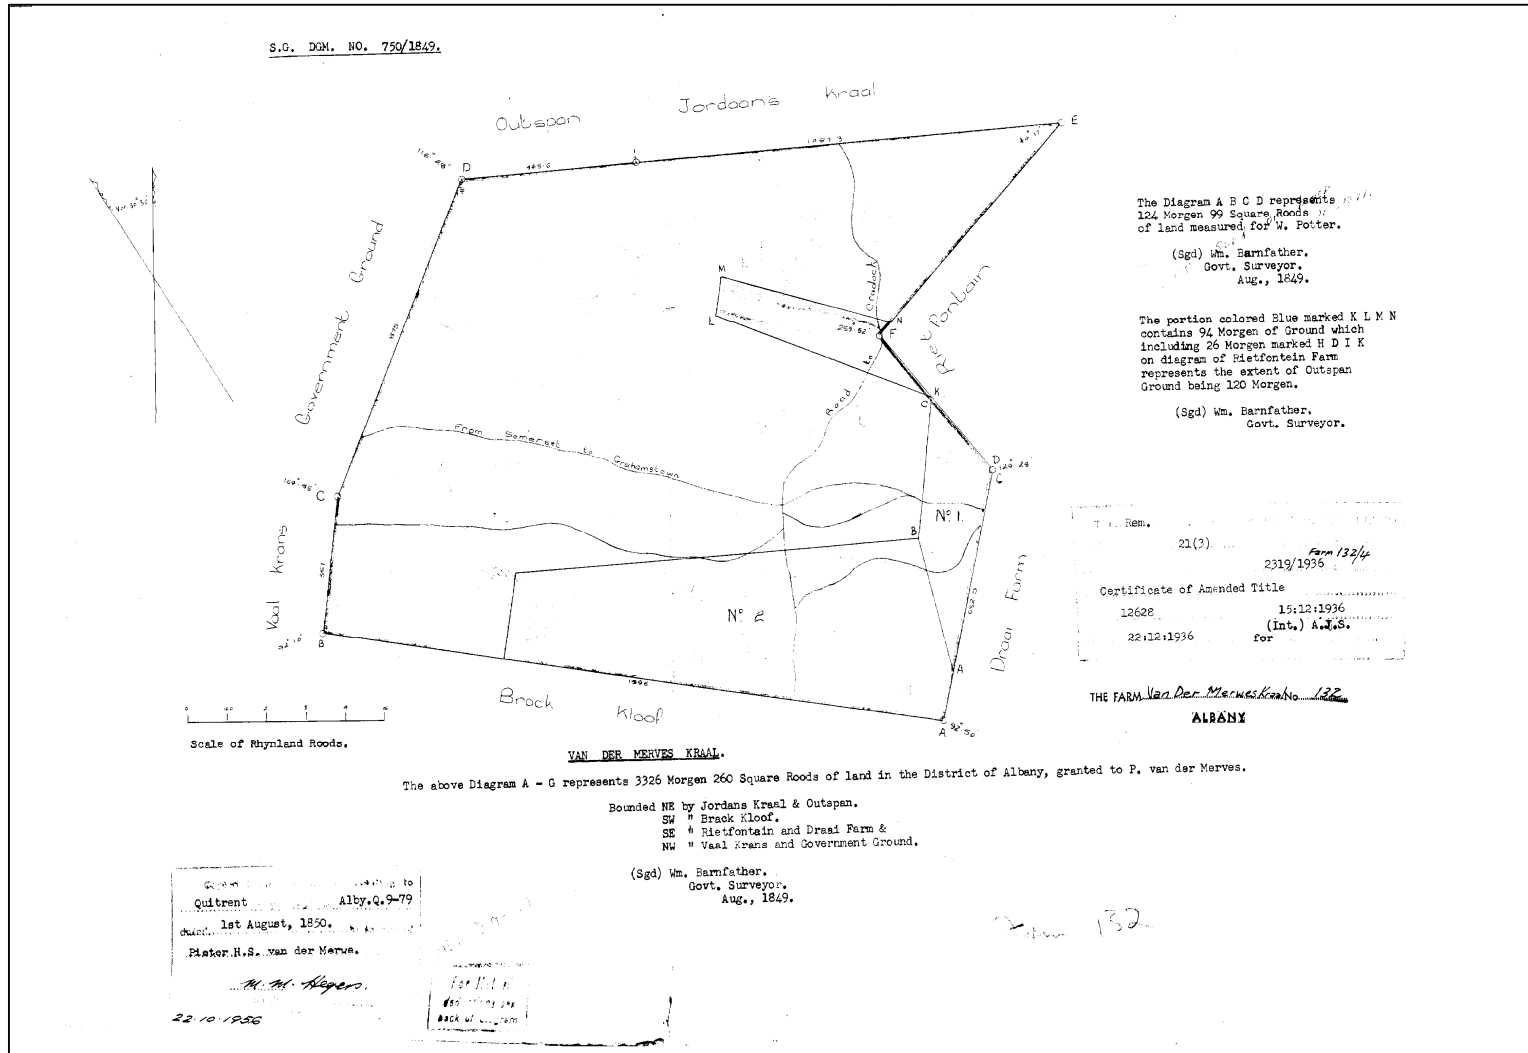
S.G. DGM. NO. 750/1849.

Outspan Jordaan's Kraal

E

D

1887.3

Government Ground

The Diagram A B C D represents 124 Morgen 99 Square Roods of land measured for W. Potter.

(Sgd) Wm. Barnfather.
Govt. Surveyor.
Aug., 1849.

The portion colored Blue marked K L M N contains 94 Morgen of Ground which including 26 Morgen marked H D I K on diagram of Rietfontein Farm represents the extent of Outspan Ground being 120 Morgen.

(Sgd) Wm. Barnfather.
Govt. Surveyor.

M

L

N

F

Rietfontein

Road

K

C

D

From Somerset to Grahamstown

C

B

No 1.

Vaal Krans

No 2

Draai Farm

B

A

Brack Kloof

A

Scale of Rhynland Roods.

Rem.

21(3)

Farm 132/4
2319/1936

Certificate of Amended Title

12628 15:12:1936

22:12:1936 (Int.) A.J.S.
for

THE FARM Van Der Merwes Kraal No. 132
ALBANY

VAN DER MERVES KRAAL.

The above Diagram A - G represents 3326 Morgen 260 Square Roods of land in the District of Albany, granted to P. van der Merves.

Bounded NE by Jordans Kraal & Outspan.
SW " Brack Kloof.
SE " Rietfontain and Draai Farm &
NW " Vaal Krans and Government Ground.

(Sgd) Wm. Barnfather.
Govt. Surveyor.
Aug., 1849.

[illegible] to
Quitrent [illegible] Alby.Q.9-79
dated 1st August, 1850.
Pieter H.S. van der Merwe.

M. M. Hegers.
22.10.1956

For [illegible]
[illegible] see
back of diagram

Farm 132